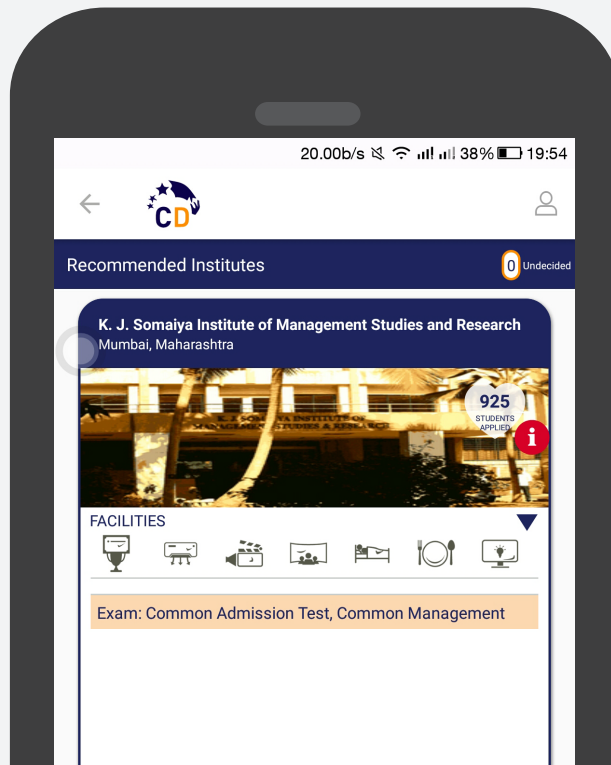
20.00b/s 38% 19:54

CD

Recommended Institutes 0 Undecided

K. J. Somaiya Institute of Management Studies and Research
Mumbai, Maharashtra

K. J. SOMAIYA INSTITUTE OF MANAGEMENT STUDIES & RESEARCH

925 STUDENTS APPLIED

i

FACILITIES

Exam: Common Admission Test, Common Management